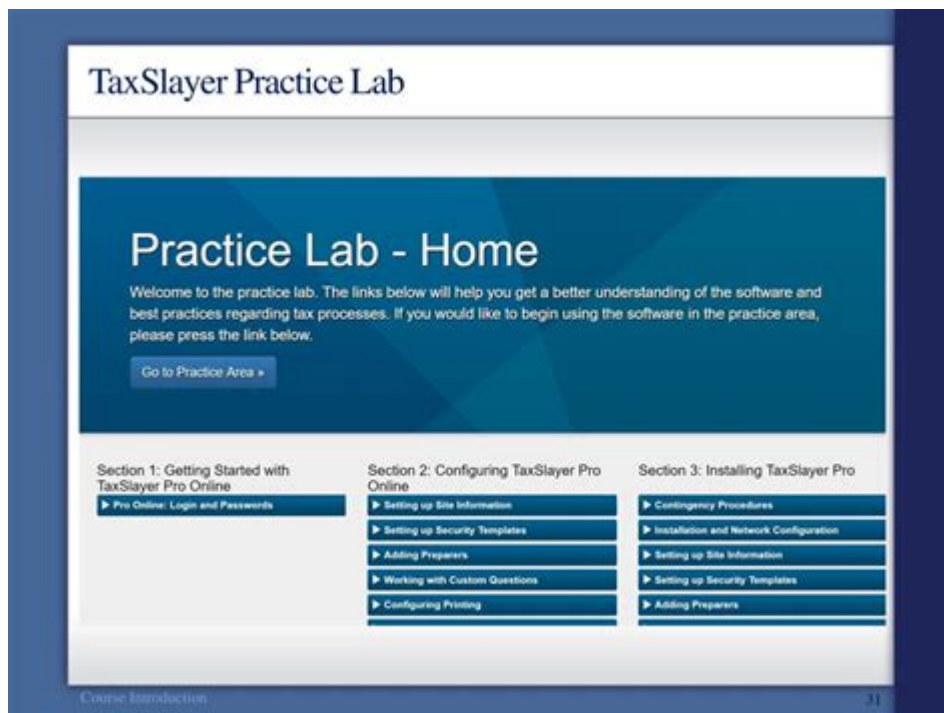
TaxSlayer Practice Lab

Practice Lab - Home

Welcome to the practice lab. The links below will help you get a better understanding of the software and best practices regarding tax processes. If you would like to begin using the software in the practice area, please press the link below.

Go to Practice Area »

Section 1: Getting Started with TaxSlayer Pro Online

▶ Pro Online: Login and Passwords

Section 2: Configuring TaxSlayer Pro Online

▶ Setting up Site Information

▶ Setting up Security Templates

▶ Adding Preparers

▶ Working with Custom Questions

▶ Configuring Printing

Section 3: Installing TaxSlayer Pro

▶ Contingency Procedures

▶ Installation and Network Configuration

▶ Setting up Site Information

▶ Setting up Security Templates

▶ Adding Preparers

Course Introduction

31